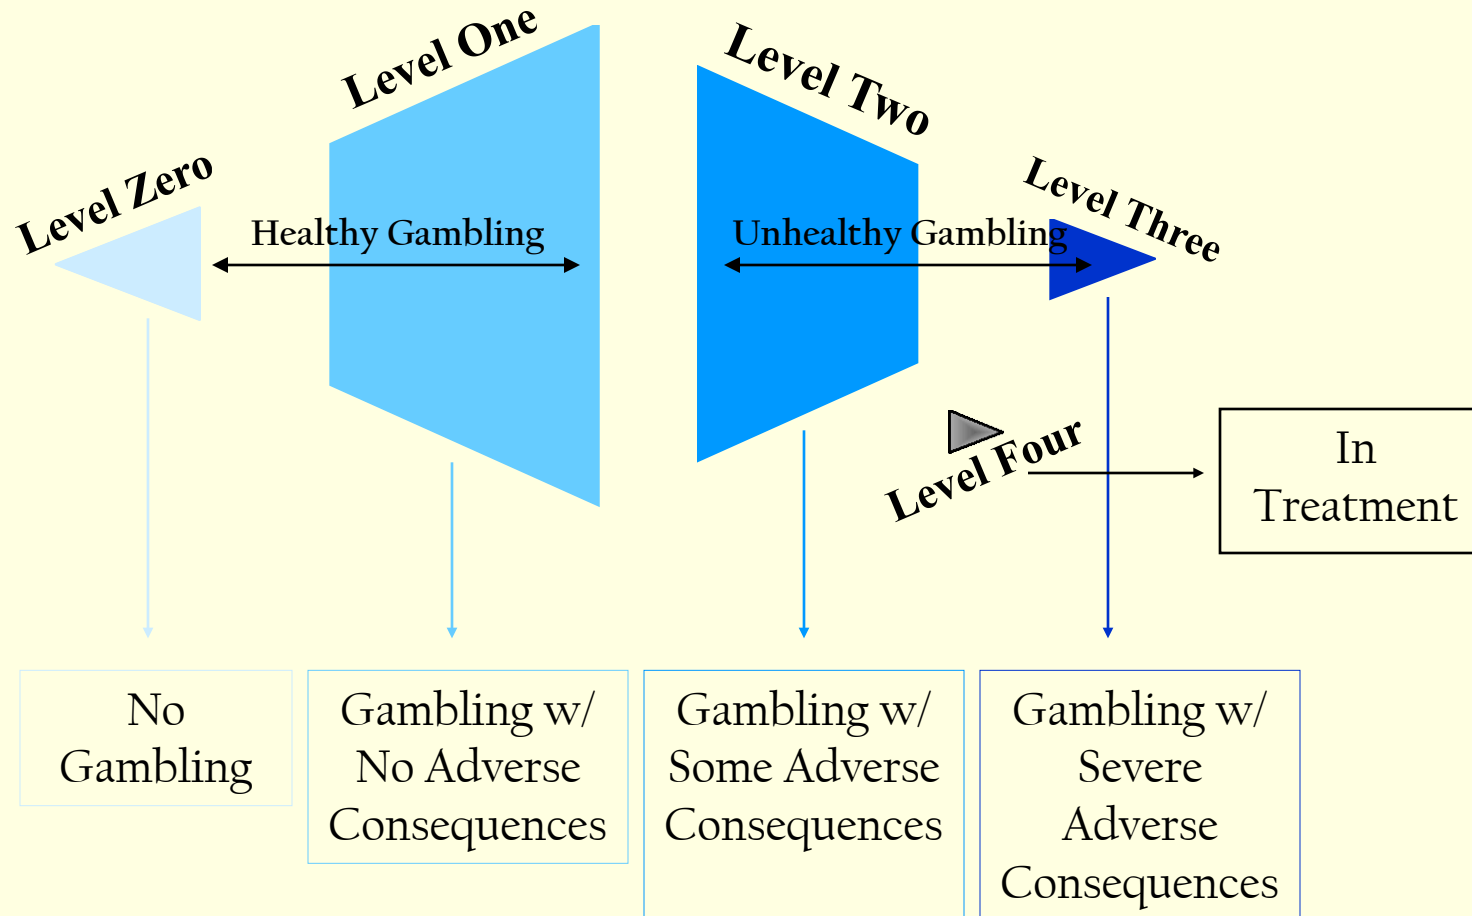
Level Zero

Level One

Level Two

Level Three

Healthy Gambling

Unhealthy Gambling

Level Four

In Treatment

No Gambling

Gambling w/ No Adverse Consequences

Gambling w/ Some Adverse Consequences

Gambling w/ Severe Adverse Consequences